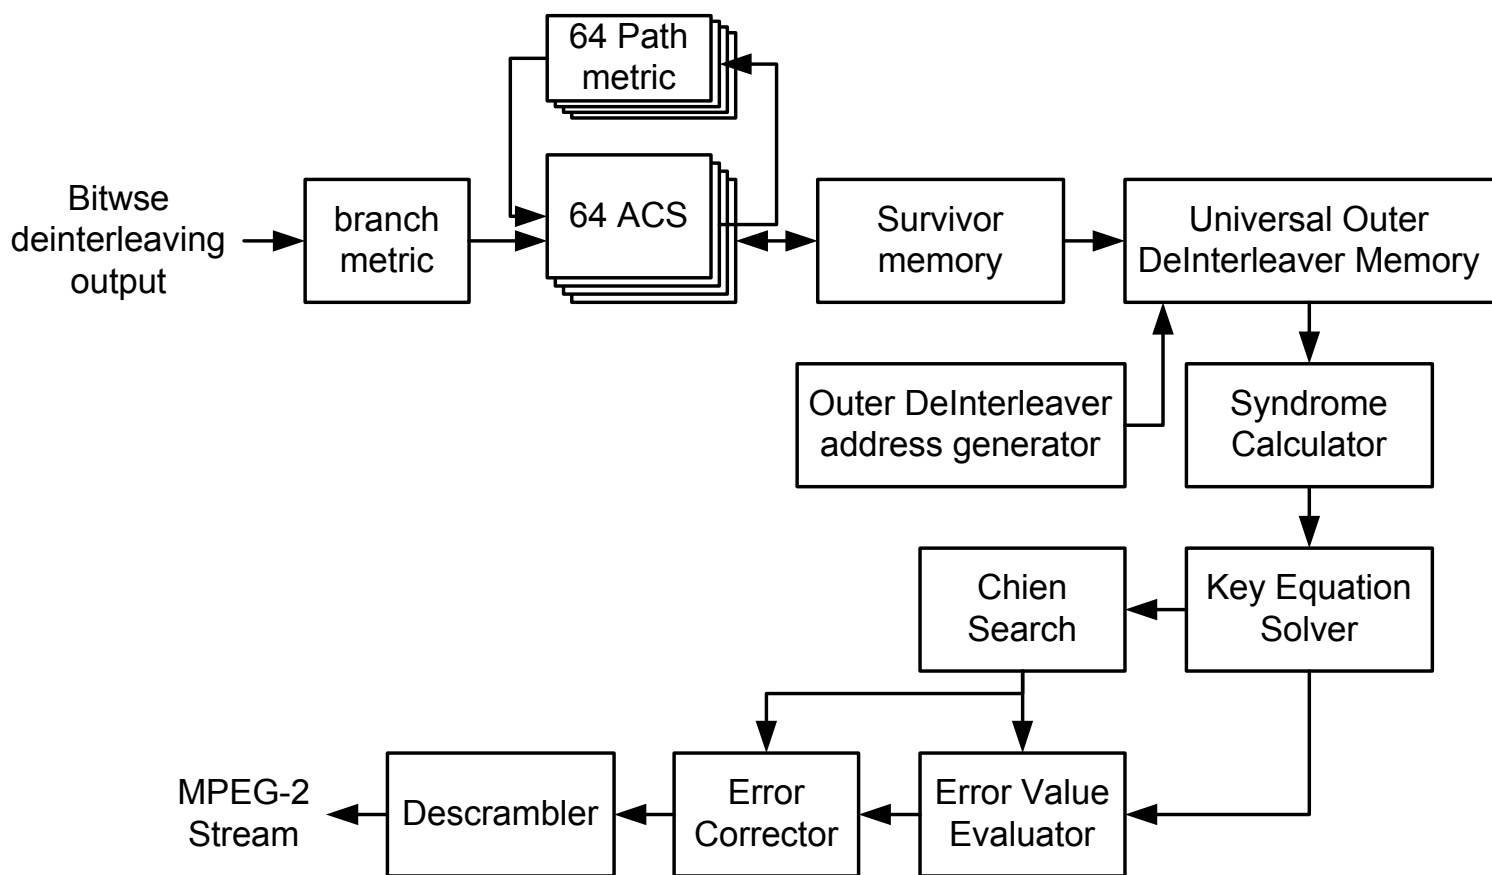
64 Path metric

Bitwse deinterleaving output

branch metric

64 ACS

Survivor memory

Universal Outer DeInterleaver Memory

Outer DeInterleaver address generator

Syndrome Calculator

Chien Search

Key Equation Solver

MPEG-2 Stream

Descrambler

Error Corrector

Error Value Evaluator